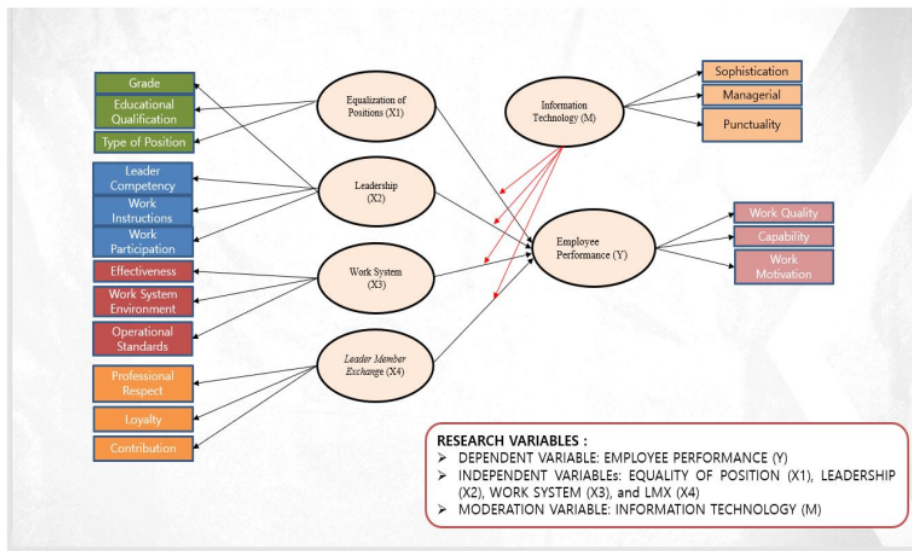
Grade

Educational Qualification

Type of Position

Leader Competency

Work Instructions

Work Participation

Effectiveness

Work System Environment

Operational Standards

Professional Respect

Loyalty

Contribution

Equalization of Positions (X1)

Leadership (X2)

Work System (X3)

Leader Member Exchange (X4)

Information Technology (M)

Employee Performance (Y)

Sophistication

Managerial

Punctuality

Work Quality

Capability

Work Motivation

RESEARCH VARIABLES :
➢ DEPENDENT VARIABLE: EMPLOYEE PERFORMANCE (Y)
➢ INDEPENDENT VARIABLEs: EQUALITY OF POSITION (X1), LEADERSHIP (X2), WORK SYSTEM (X3), and LMX (X4)
➢ MODERATION VARIABLE: INFORMATION TECHNOLOGY (M)